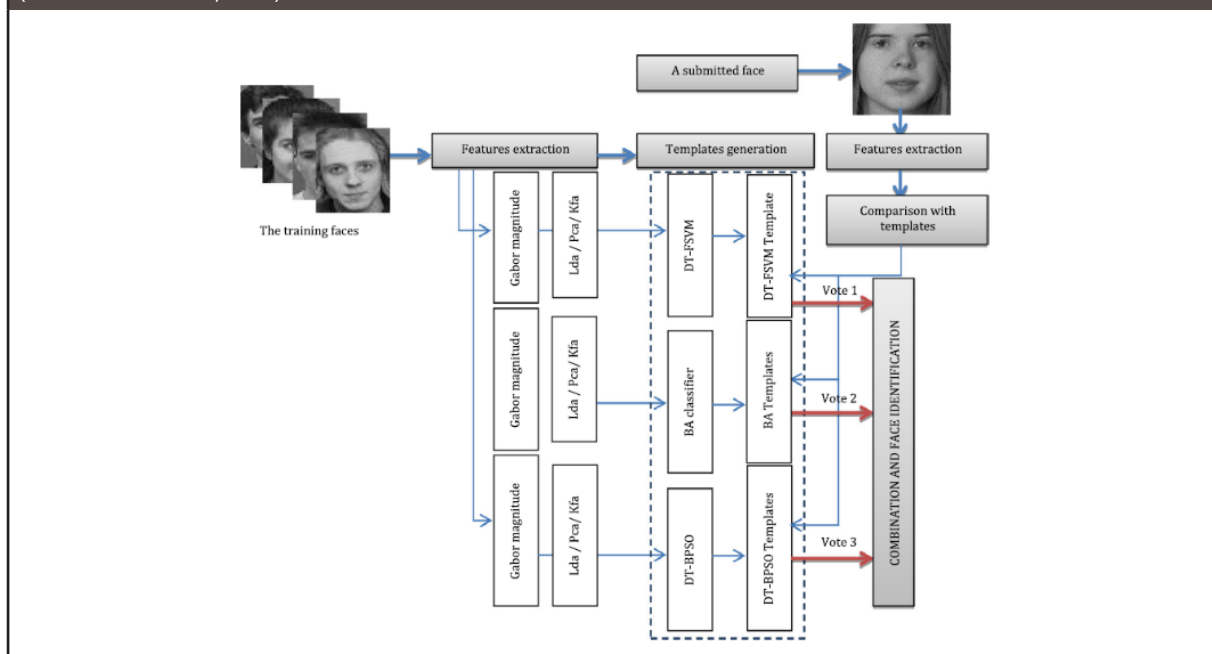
A submitted face

Features extraction

Templates generation

Features extraction

The training faces

Comparison with templates

Gabor magnitude

Lda / Pca / Kfa

DT-FSVM

DT-FSVM Template

Vote 1

Gabor magnitude

Lda / Pca / Kfa

BA classifier

BA Templates

Vote 2

Gabor magnitude

Lda / Pca / Kfa

DT-BPSO

DT-BPSO Templates

Vote 3

COMBINATION AND FACE IDENTIFICATION